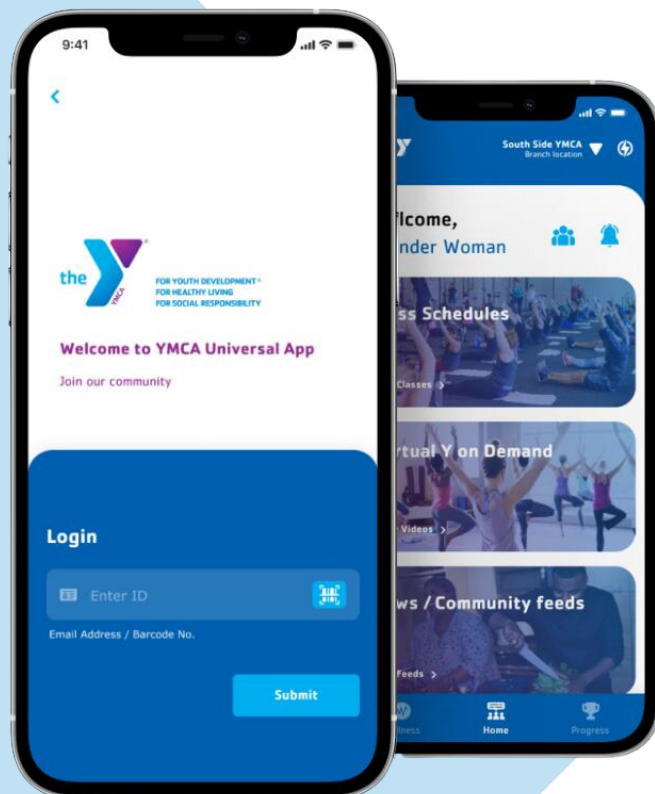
9:41

<

the Y YMCA

FOR YOUTH DEVELOPMENT®
FOR HEALTHY LIVING
FOR SOCIAL RESPONSIBILITY

Welcome to YMCA Universal App

Join our community

Login

Enter ID

Email Address / Barcode No.

Submit

South Side YMCA
Branch location

lcome,
nder Woman

ss Schedules

Classes >

rtual Y on Demand

Videos >

ws / Community feeds

Feeds >

lness

Home

Progress